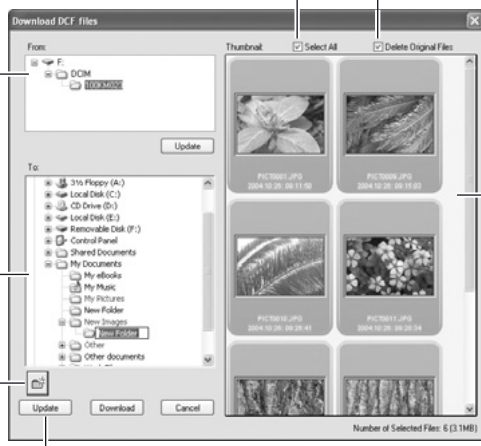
Download DCF Files

From:

F:
DCIM
100KM050

Update

To:

3½ Floppy (A:)
Local Disk (C:)
CD Drive (D:)
Local Disk (E:)
Removable Disk (F:)
Control Panel
Shared Documents
My Documents
My eBooks
My Music
My Pictures
New Folder
New Images
New Folder
Other
Other documents

Update

Download

Cancel

Thumbnail:

Select All

Delete Original Files

PICT0001.JPG
2004.10.25: 09:11:50

PICT0009.JPG
2004.10.25: 09:15:03

PICT0010.JPG
2004.10.25: 09:20:41

PICT0011.JPG
2004.10.25: 09:20:54

Number of Selected Files: 6 (3.1MB)